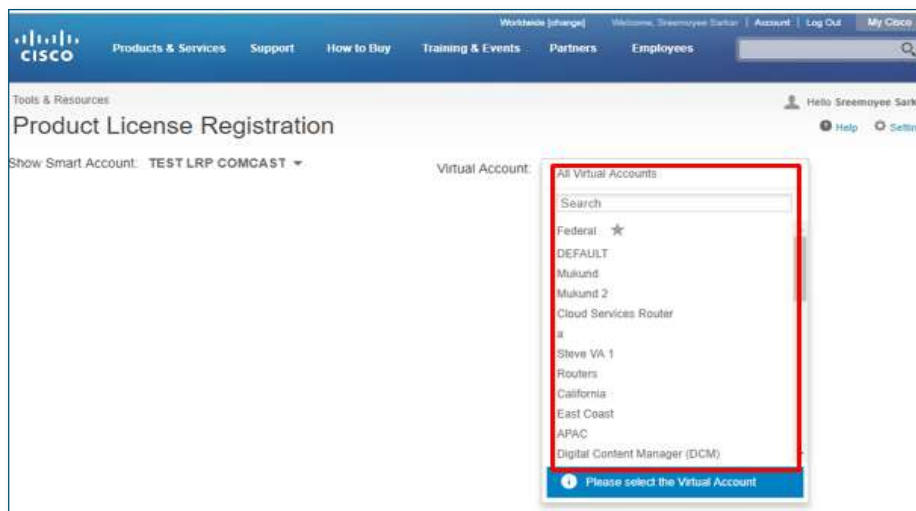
Worldwide [change] | Welcome, Sreemoyee Sarkar | Account | Log Out | My Cisco

cisco

Products & Services Support How to Buy Training & Events Partners Employees

Tools & Resources

Hello Sreemoyee Sark

Product License Registration

Help Settin

Show Smart Account: TEST LRP COMCAST

Virtual Account:

All Virtual Accounts

Search

Federal

DEFAULT

Mukund

Mukund 2

Cloud Services Router

a

Steve VA 1

Routers

California

East Coast

APAC

Digital Content Manager (DCM)

Please select the Virtual Account